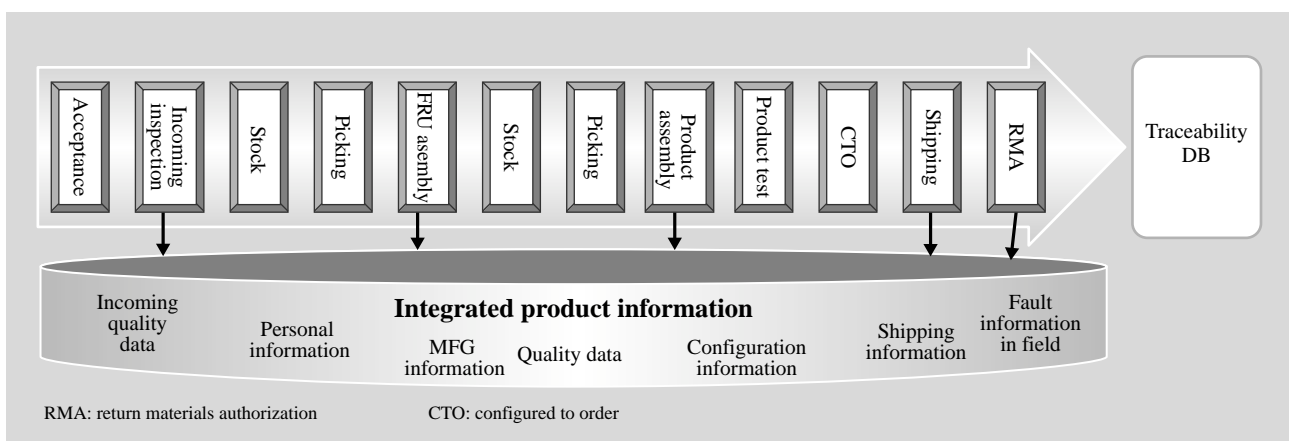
Acceptance

Incoming inspection

Stock

Picking

FRU asembly

Stock

Picking

Product assembly

Product test

CTO

Shipping

RMA

Traceability DB

Integrated product information

Incoming quality data

Personal information

MFG information

Quality data

Configuration information

Shipping information

Fault information in field

RMA: return materials authorization

CTO: configured to order